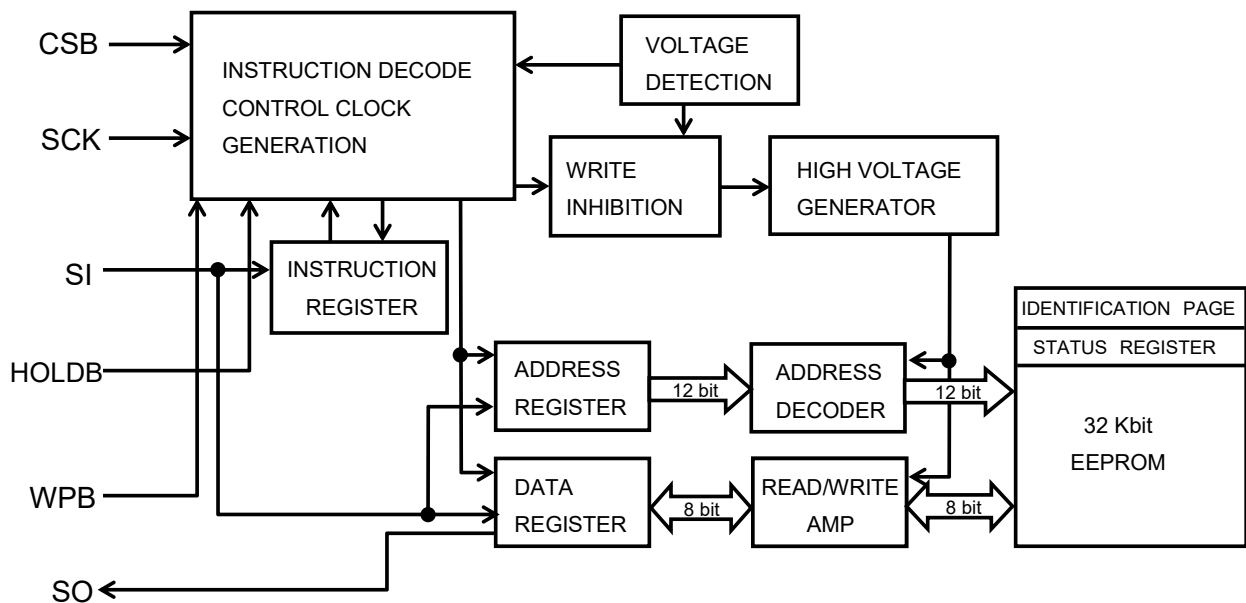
CSB
SCK
INSTRUCTION DECODE CONTROL CLOCK GENERATION
VOLTAGE DETECTION
WRITE INHIBITION
HIGH VOLTAGE GENERATOR
SI
INSTRUCTION REGISTER
HOLDB
IDENTIFICATION PAGE
STATUS REGISTER
ADDRESS REGISTER
12 bit
ADDRESS DECODER
12 bit
32 Kbit EEPROM
WPB
DATA REGISTER
8 bit
READ/WRITE AMP
8 bit
SO